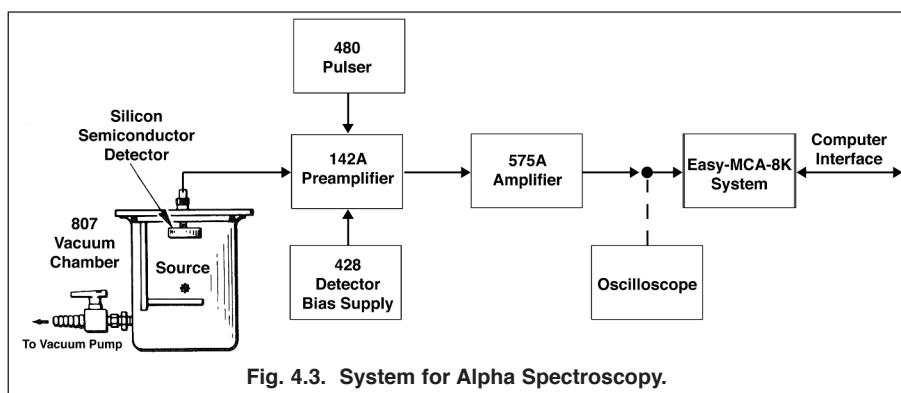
480
Pulser

Silicon
Semiconductor
Detector

142A
Preamplifier

575A
Amplifier

Easy-MCA-8K
System

Computer
Interface

807
Vacuum
Chamber

Source

428
Detector
Bias Supply

Oscilloscope

To Vacuum Pump

Fig. 4.3. System for Alpha Spectroscopy.